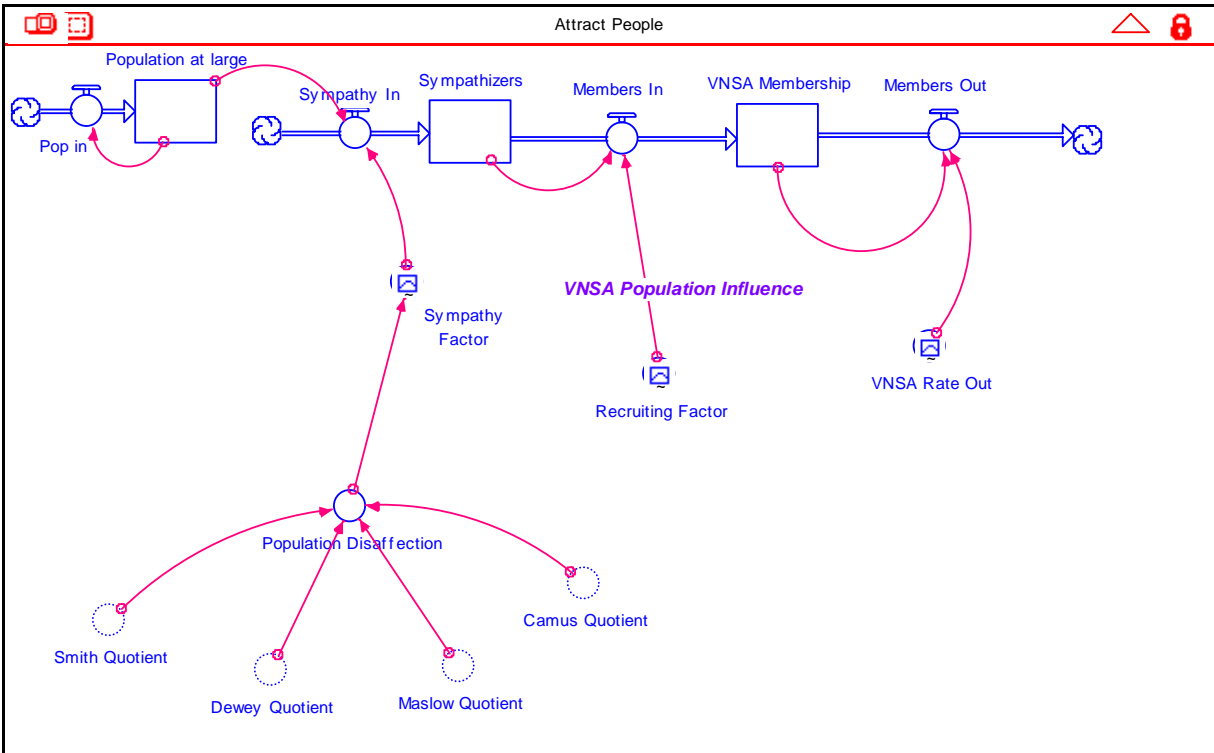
Attract People

Population at large

Sympathy In

Sympathizers

Members In

VNSA Membership

Members Out

Pop in

VNSA Population Influence

Sympathy Factor

Recruiting Factor

VNSA Rate Out

Population Disaffection

Camus Quotient

Smith Quotient

Dewey Quotient

Maslow Quotient